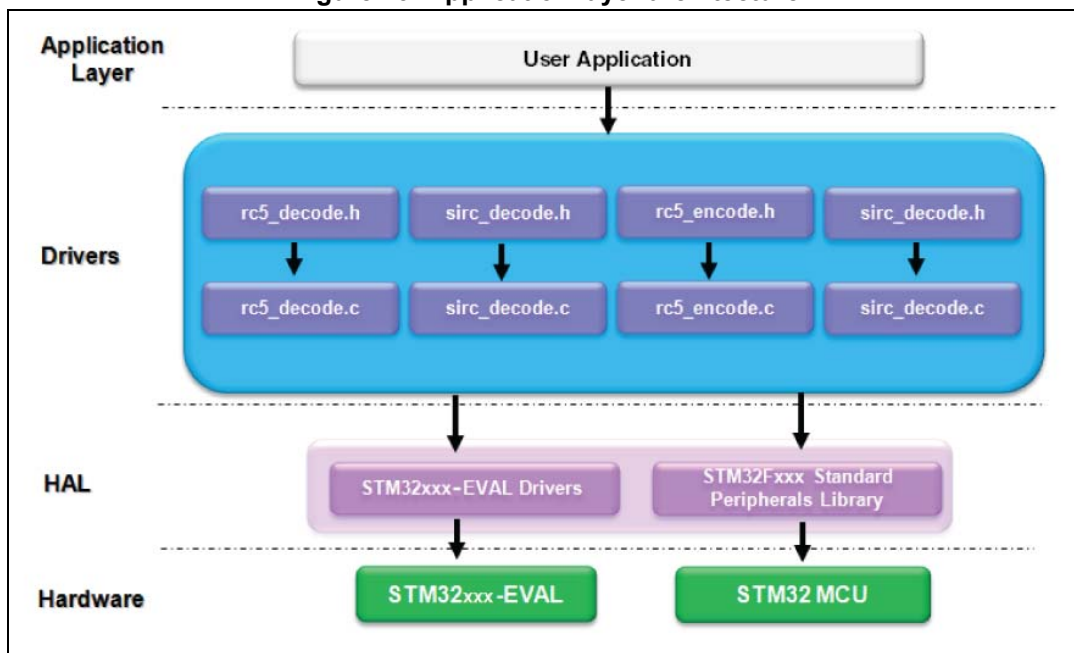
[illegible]

Application Layer

User Application

Drivers

rc5_decode.h

sirc_decode.h

rc5_encode.h

sirc_decode.h

rc5_decode.c

sirc_decode.c

rc5_encode.c

sirc_decode.c

HAL

STM32xxx-EVAL Drivers

STM32Fxxx Standard Peripherals Library

Hardware

STM32xxx-EVAL

STM32 MCU